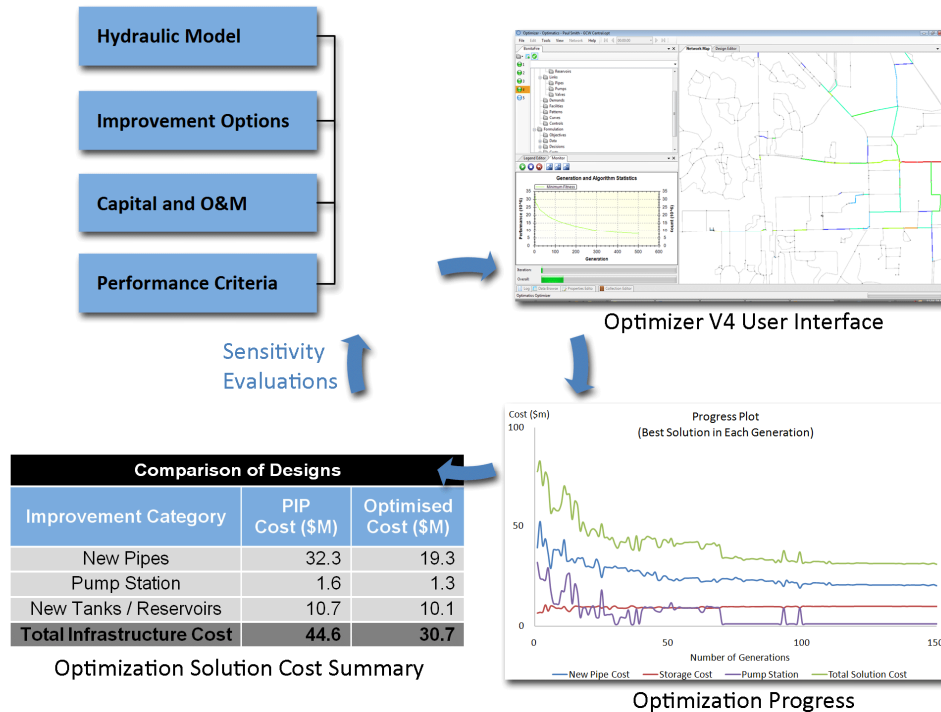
Hydraulic Model

Improvement Options

Capital and O&M

Performance Criteria

Optimizer V4 User Interface

Generation and Algorithm Statistics

Sensitivity Evaluations

Comparison of Designs

| Improvement Category | PIP Cost ($M) | Optimised Cost ($M) |
|---|---|---|
| New Pipes | 32.3 | 19.3 |
| Pump Station | 1.6 | 1.3 |
| New Tanks / Reservoirs | 10.7 | 10.1 |
| Total Infrastructure Cost | 44.6 | 30.7 |

Optimization Solution Cost Summary

Cost ($m)

Progress Plot
(Best Solution in Each Generation)

100
50
0

0 50 100 150

Number of Generations

New Pipe Cost   Storage Cost   Pump Station   Total Solution Cost

Optimization Progress